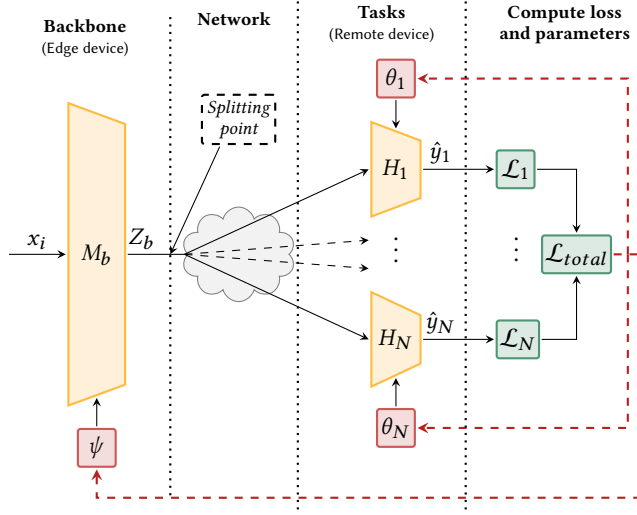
Backbone
(Edge device)

Network

Tasks
(Remote device)

Compute loss and parameters

$\theta_1$

Splitting point

$H_1$

$\hat{y}_1$

$\mathcal{L}_1$

$x_i$

$M_b$

$Z_b$

$\vdots$

$\vdots$

$\mathcal{L}_{total}$

$H_N$

$\hat{y}_N$

$\mathcal{L}_N$

$\theta_N$

$\psi$